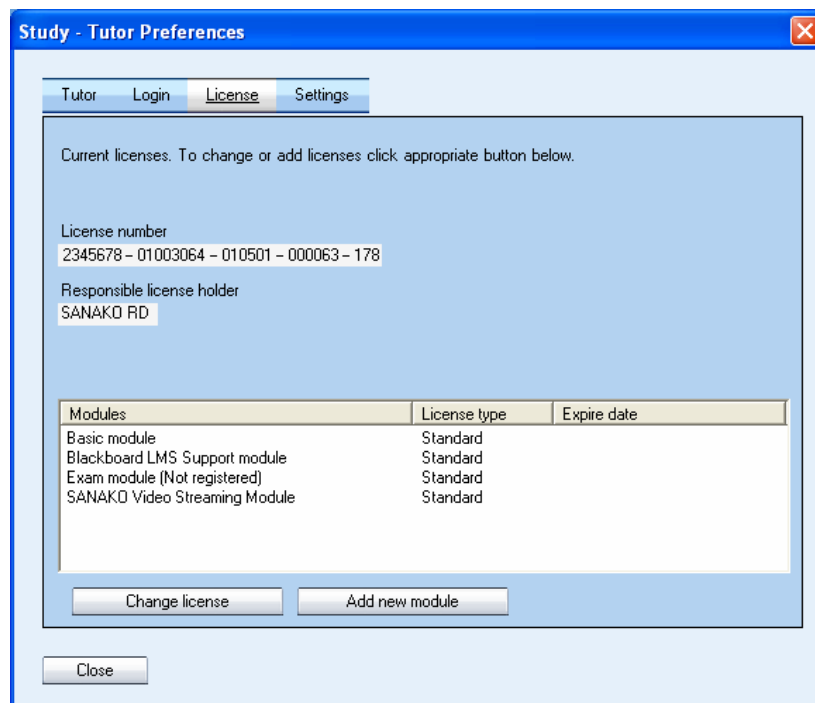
Study - Tutor Preferences

Tutor Login License Settings

Current licenses. To change or add licenses click appropriate button below.

License number
2345678 – 01003064 – 010501 – 000063 – 178

Responsible license holder
SANAKO RD

| Modules | License type | Expire date |
|---|---|---|
| Basic module | Standard | |
| Blackboard LMS Support module | Standard | |
| Exam module (Not registered) | Standard | |
| SANAKO Video Streaming Module | Standard | |

Change license Add new module

Close